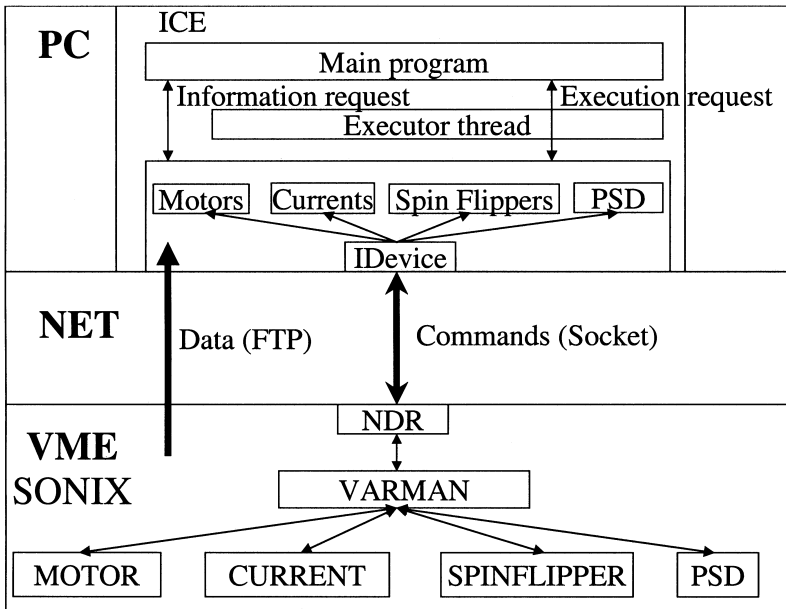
PC

ICE

Main program

Information request

Execution request

Executor thread

Motors

Currents

Spin Flippers

PSD

IDevice

NET

Data (FTP)

Commands (Socket)

VME

SONIX

NDR

VARMAN

MOTOR

CURRENT

SPINFLIPPER

PSD